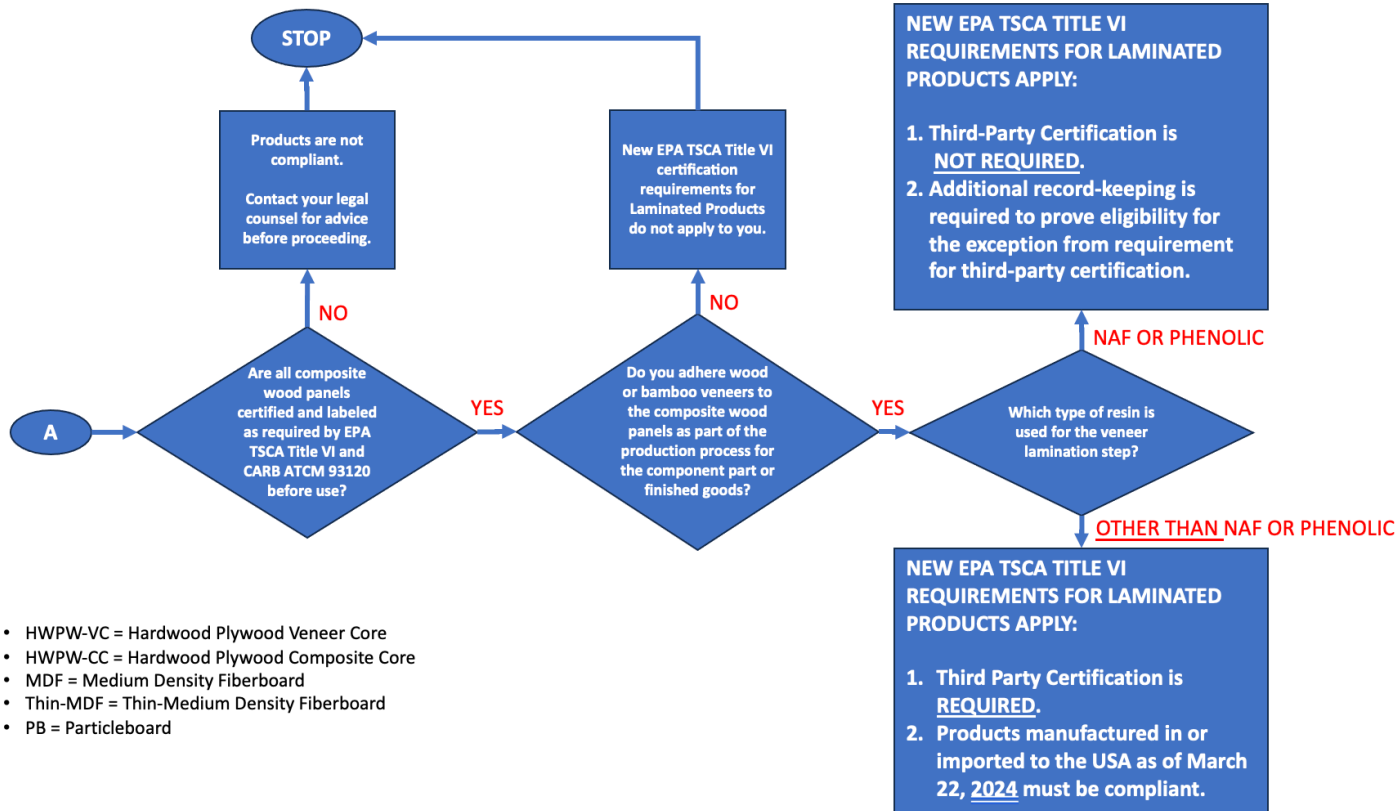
STOP

Products are not compliant.

Contact your legal counsel for advice before proceeding.

NO

A

Are all composite wood panels certified and labeled as required by EPA TSCA Title VI and CARB ATCM 93120 before use?

YES

New EPA TSCA Title VI certification requirements for Laminated Products do not apply to you.

NO

Do you adhere wood or bamboo veneers to the composite wood panels as part of the production process for the component part or finished goods?

YES

Which type of resin is used for the veneer lamination step?

NEW EPA TSCA TITLE VI REQUIREMENTS FOR LAMINATED PRODUCTS APPLY:

1. Third-Party Certification is NOT REQUIRED.
2. Additional record-keeping is required to prove eligibility for the exception from requirement for third-party certification.

NAF OR PHENOLIC

OTHER THAN NAF OR PHENOLIC

NEW EPA TSCA TITLE VI REQUIREMENTS FOR LAMINATED PRODUCTS APPLY:

1. Third Party Certification is REQUIRED.
2. Products manufactured in or imported to the USA as of March 22, 2024 must be compliant.

- HWPW-VC = Hardwood Plywood Veneer Core
- HWPW-CC = Hardwood Plywood Composite Core
- MDF = Medium Density Fiberboard
- Thin-MDF = Thin-Medium Density Fiberboard
- PB = Particleboard